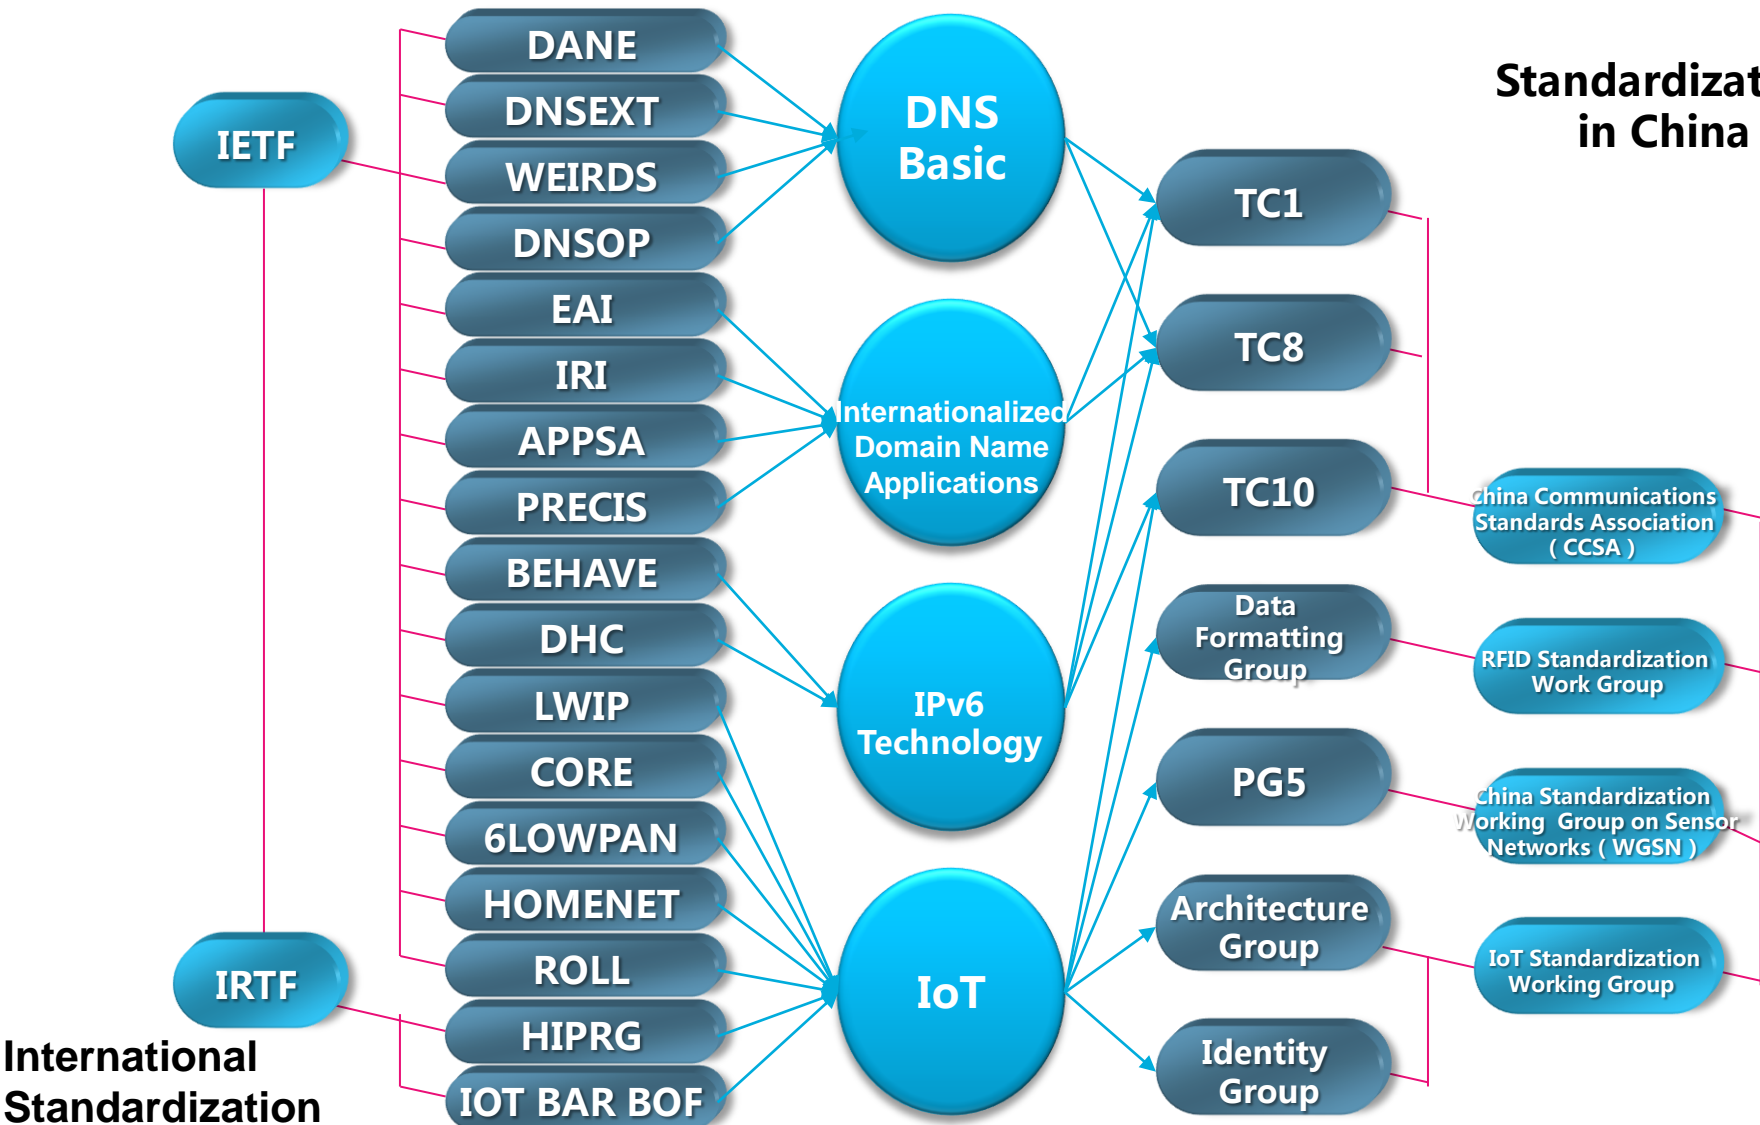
Standardizat
in China

IETF

DANE
DNSEXT
WEIRDS
DNSOP
EAI
IRI
APPSA
PRECIS
BEHAVE
DHC
LWIP
CORE
6LOWPAN
HOMENET
ROLL
HIPRG
IOT BAR BOF

IRTF

International Standardization

DNS Basic

Internationalized Domain Name Applications

IPv6 Technology

IoT

TC1
TC8
TC10
Data Formatting Group
PG5
Architecture Group
Identity Group

China Communications Standards Association ( CCSA )

RFID Standardization Work Group

China Standardization Working Group on Sensor Networks ( WGSN )

IoT Standardization Working Group